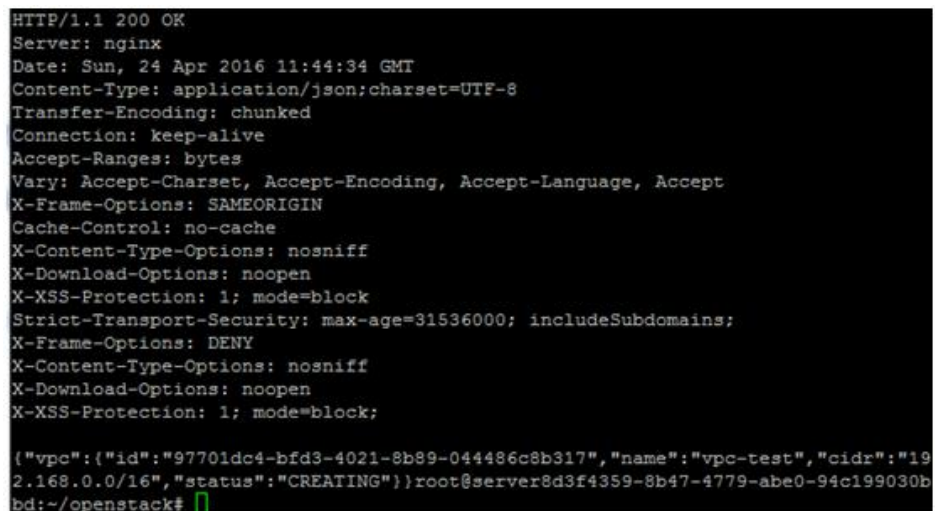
HTTP/1.1 200 OK
Server: nginx
Date: Sun, 24 Apr 2016 11:44:34 GMT
Content-Type: application/json;charset=UTF-8
Transfer-Encoding: chunked
Connection: keep-alive
Accept-Ranges: bytes
Vary: Accept-Charset, Accept-Encoding, Accept-Language, Accept
X-Frame-Options: SAMEORIGIN
Cache-Control: no-cache
X-Content-Type-Options: nosniff
X-Download-Options: noopen
X-XSS-Protection: 1; mode=block
Strict-Transport-Security: max-age=31536000; includeSubdomains;
X-Frame-Options: DENY
X-Content-Type-Options: nosniff
X-Download-Options: noopen
X-XSS-Protection: 1; mode=block;

{"vpc":{"id":"97701dc4-bfd3-4021-8b89-044486c8b317","name":"vpc-test","cidr":"192.168.0.0/16","status":"CREATING"}}root@server8d3f4359-8b47-4779-abe0-94c199030bbd:~/openstack#